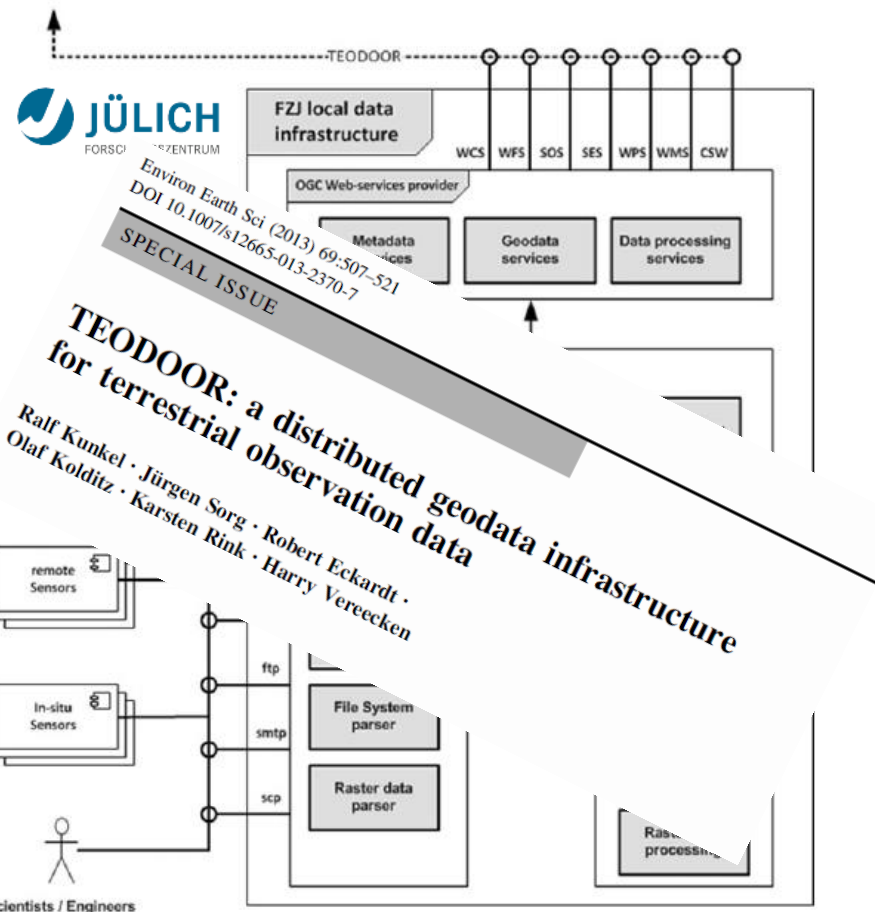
TEODOOR

JÜLICH
FORSCH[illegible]ZENTRUM

FZJ local data infrastructure

WCS WFS SOS SES WPS WMS CSW

OGC Web-services provider

Metadata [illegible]ervices

Geodata services

Data processing services

Environ Earth Sci (2013) 69:507–521
DOI 10.1007/s12665-013-2370-7

SPECIAL ISSUE

TEODOOR: a distributed geodata infrastructure for terrestrial observation data

Ralf Kunkel · Jürgen Sorg · Robert Eckardt · Olaf Kolditz · Karsten Rink · Harry Vereecken

remote Sensors

In-situ Sensors

ftp

smtp

scp

File System parser

Raster data parser

Ras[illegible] processin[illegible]

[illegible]cientists / Engineers